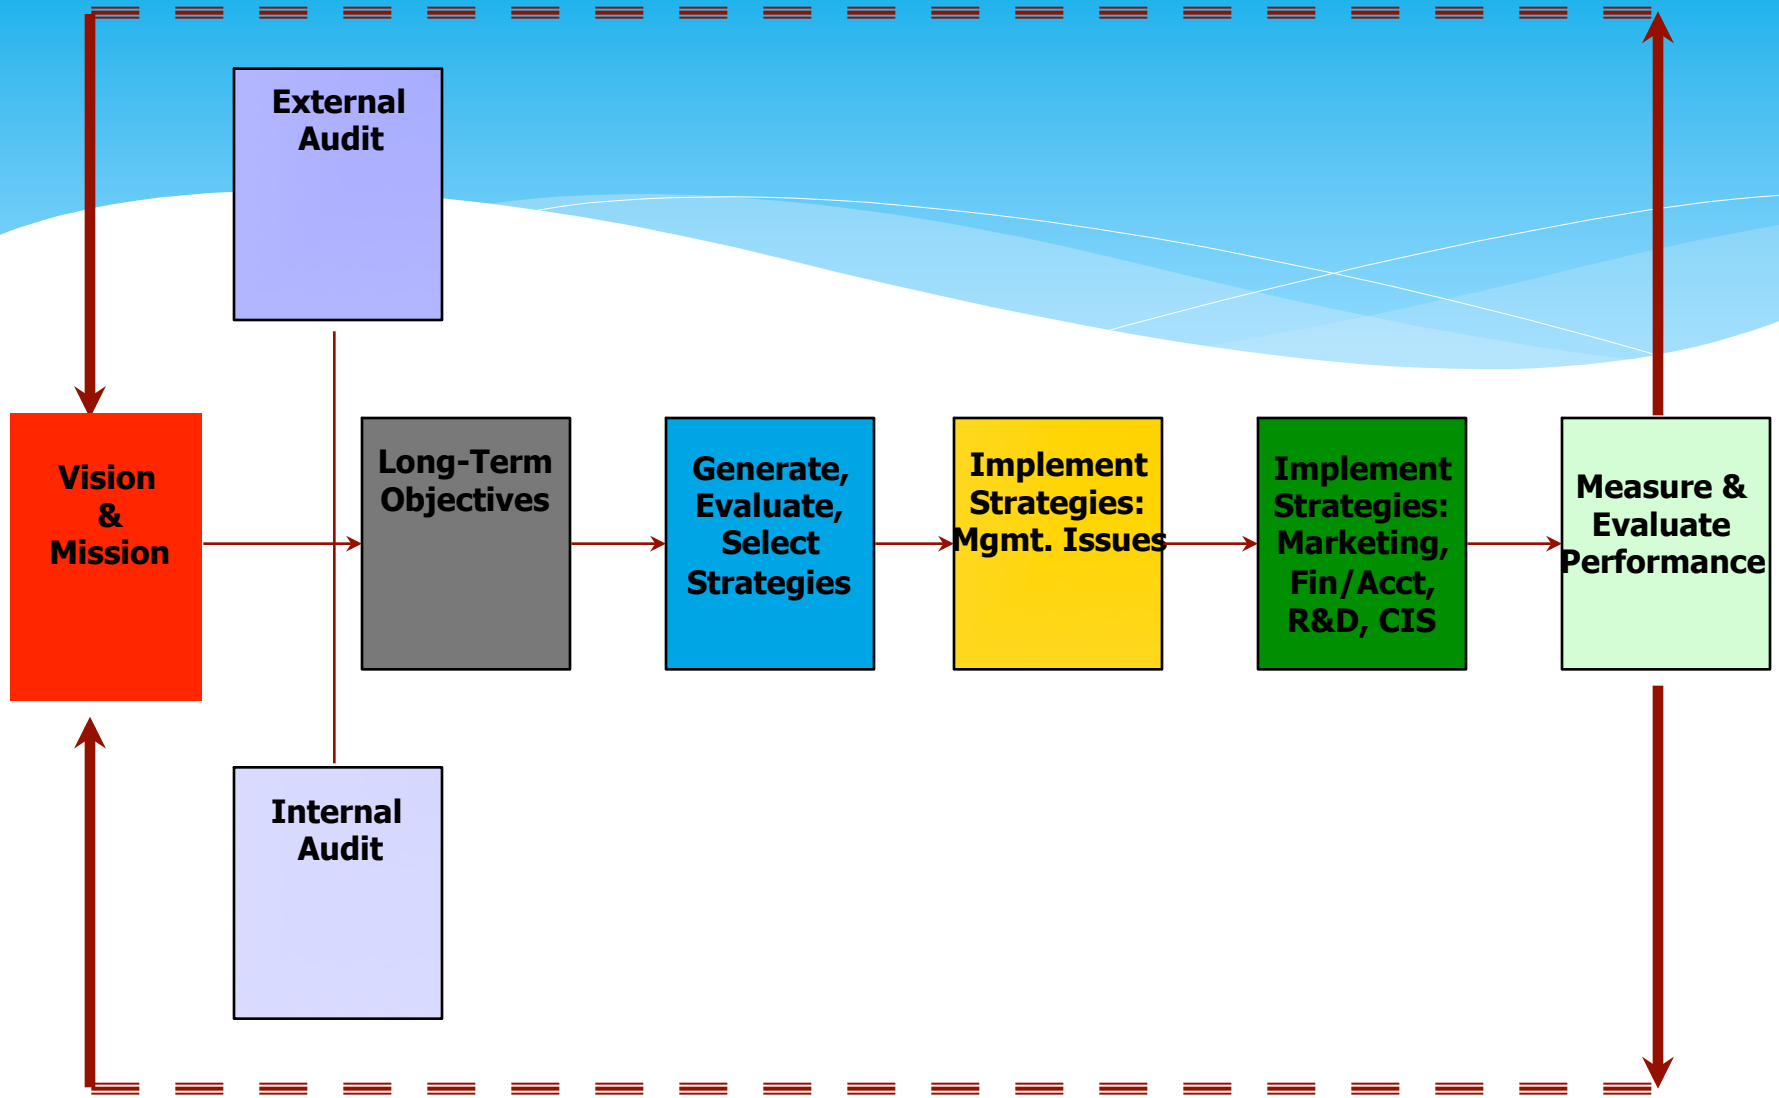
External Audit

Vision & Mission

Long-Term Objectives

Generate, Evaluate, Select Strategies

Implement Strategies: Mgmt. Issues

Implement Strategies: Marketing, Fin/Acct, R&D, CIS

Measure & Evaluate Performance

Internal Audit